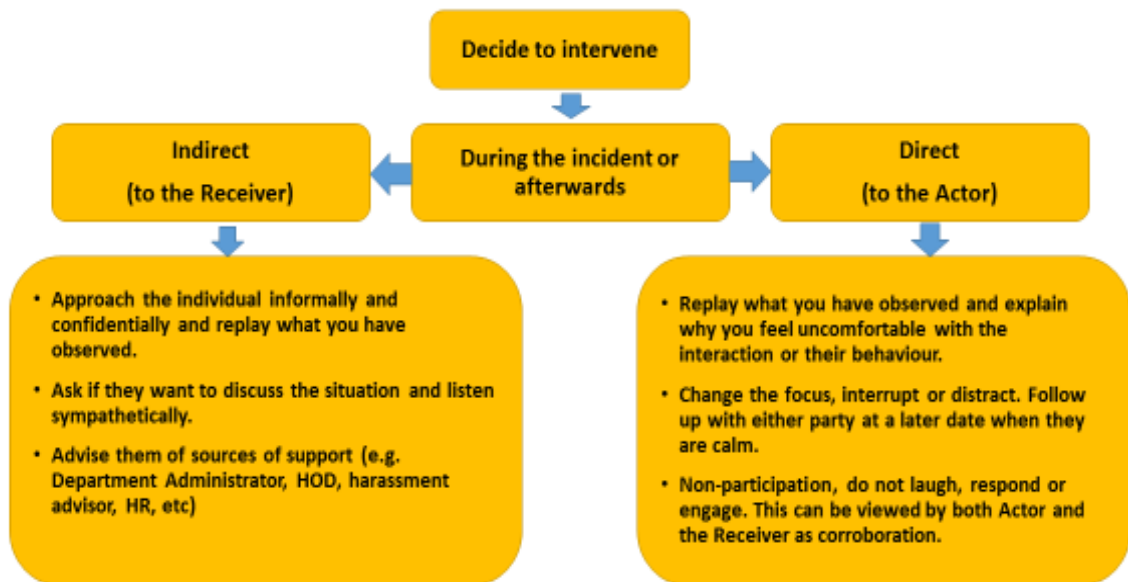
Decide to intervene

Indirect
(to the Receiver)

During the incident or afterwards

Direct
(to the Actor)

- Approach the individual informally and confidentially and replay what you have observed.
- Ask if they want to discuss the situation and listen sympathetically.
- Advise them of sources of support (e.g. Department Administrator, HOD, harassment advisor, HR, etc)

- Replay what you have observed and explain why you feel uncomfortable with the interaction or their behaviour.
- Change the focus, interrupt or distract. Follow up with either party at a later date when they are calm.
- Non-participation, do not laugh, respond or engage. This can be viewed by both Actor and the Receiver as corroboration.